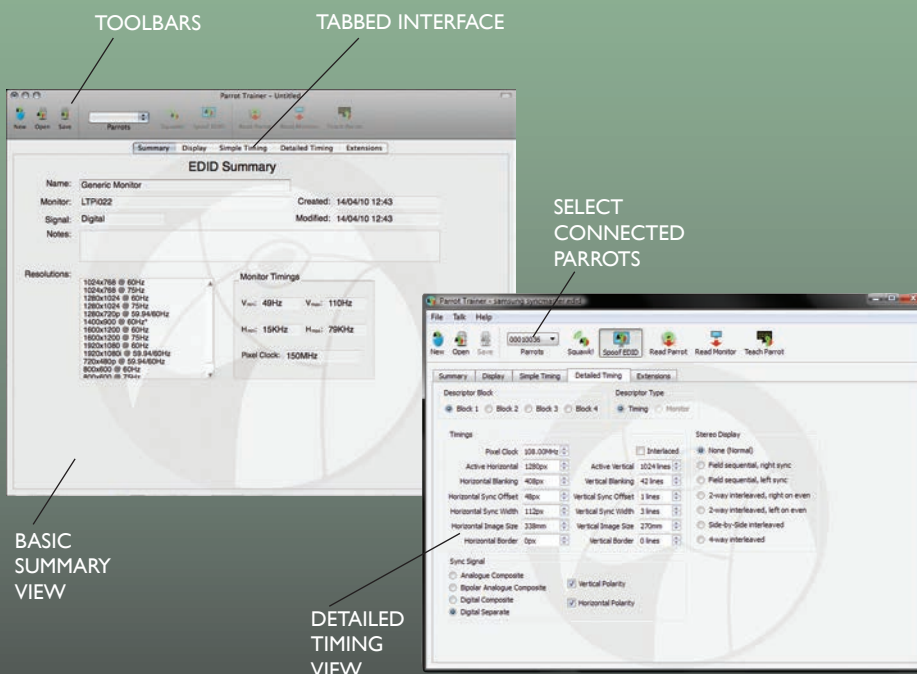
TOOLBARS

TABBED INTERFACE

Parrot Trainer – Untitled

New Open Save Parrots Squawk! Spoof EDID Read Parrot Read Monitor Teach Parrot

Summary Display Simple Timing Detailed Timing Extensions

EDID Summary

Name: Generic Monitor

Monitor: LTPI022

Created: 14/04/10 12:43

Signal: Digital

Modified: 14/04/10 12:43

Notes:

Resolutions:

1024x768 @ 60Hz
1024x768 @ 75Hz
1280x1024 @ 60Hz
1280x1024 @ 75Hz
1280x720p @ 59.94/60Hz
1400x900 @ 60Hz*
1600x1200 @ 60Hz
1600x1200 @ 75Hz
1920x1080 @ 60Hz
1920x1080i @ 59.94/60Hz
720x480p @ 59.94/60Hz
800x600 @ 60Hz
800x600 @ 75Hz

Monitor Timings

$V_{min}$: 49Hz $V_{max}$: 110Hz

$H_{min}$: 15KHz $H_{max}$: 79KHz

Pixel Clock: 150MHz

SELECT CONNECTED PARROTS

Parrot Trainer – samsung syncmaster.edid

File Talk Help

New Open Save 00010036 Parrots Squawk! Spoof EDID Read Parrot Read Monitor Teach Parrot

Summary Display Simple Timing Detailed Timing Extensions

Descriptor Block

Block 1 Block 2 Block 3 Block 4

Descriptor Type

Timing Monitor

Timings

Pixel Clock 108.00MHz

Interlaced

Active Horizontal 1280px

Active Vertical 1024 lines

Horizontal Blanking 408px

Vertical Blanking 42 lines

Horizontal Sync Offset 48px

Vertical Sync Offset 1 lines

Horizontal Sync Width 112px

Vertical Sync Width 3 lines

Horizontal Image Size 338mm

Vertical Image Size 270mm

Horizontal Border 0px

Vertical Border 0 lines

Stereo Display

None (Normal)
Field sequential, right sync
Field sequential, left sync
2-way interleaved, right on even
2-way interleaved, left on even
Side-by-Side interleaved
4-way interleaved

Sync Signal

Analogue Composite
Bipolar Analogue Composite
Digital Composite
Digital Separate

Vertical Polarity

Horizontal Polarity

BASIC SUMMARY VIEW

DETAILED TIMING VIEW